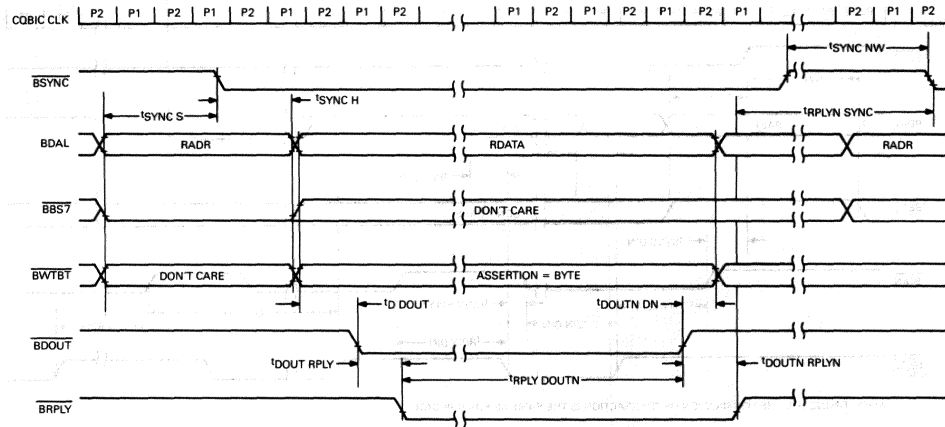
CQBIC CLK P2 P1 P2 P1 P2 P1 P2 P1 P2 P1 P2 P1 P2 P1 P2 P1 P2 P1 P2

$t_{SYNC\ NW}$

$\overline{BSYNC}$

$t_{SYNC\ S}$

$t_{SYNC\ H}$

$t_{RPLYN\ SYNC}$

BDAL RADR RDATA RADR

$\overline{BBS7}$ DON'T CARE

$\overline{BWTBT}$ DON'T CARE ASSERTION = BYTE

$t_{D\ DOUT}$

$t_{DOUTN\ DN}$

$\overline{BDOUT}$

$t_{DOUT\ RPLY}$

$t_{DOUTN\ RPLYN}$

$t_{RPLY\ DOUTN}$

$\overline{BRPLY}$